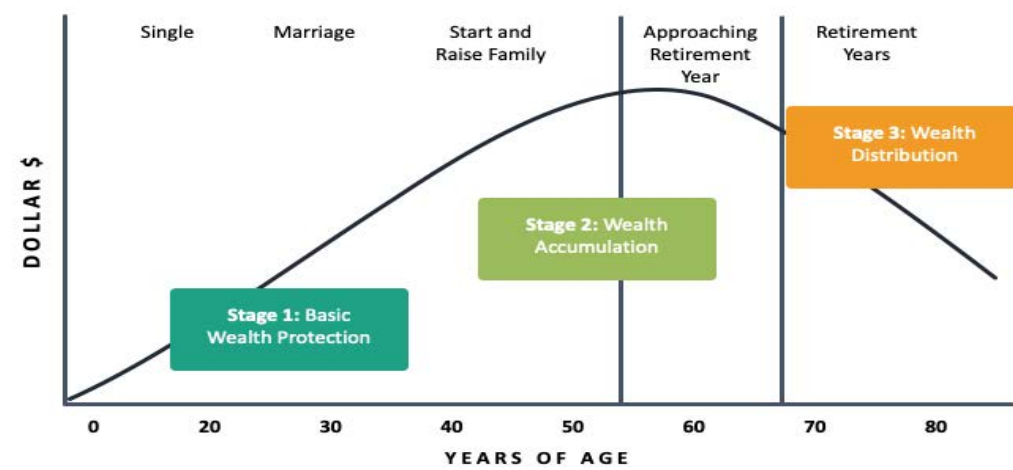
Single

Marriage

Start and Raise Family

Approaching Retirement Year

Retirement Years

DOLLAR $

Stage 3: Wealth Distribution

Stage 2: Wealth Accumulation

Stage 1: Basic Wealth Protection

0 20 30 40 50 60 70 80

YEARS OF AGE